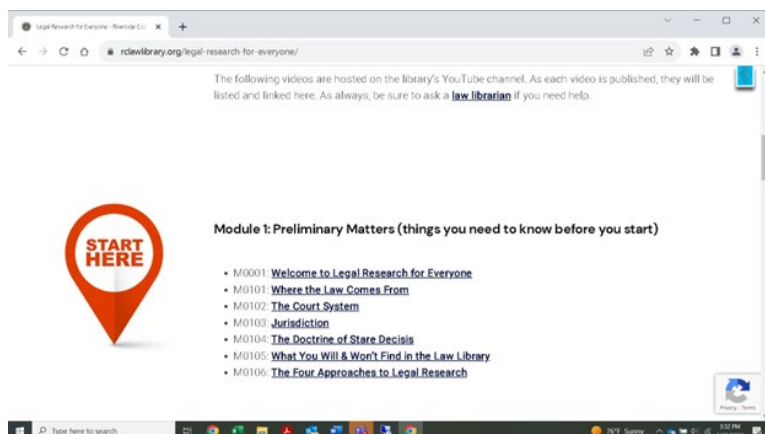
Legal Research for Everyone - Riverside Co ×
+
rclawlibrary.org/legal-research-for-everyone/

The following videos are hosted on the library's YouTube channel. As each video is published, they will be listed and linked here. As always, be sure to ask a **law librarian** if you need help.

START HERE

Module 1: Preliminary Matters (things you need to know before you start)

- M0001: Welcome to Legal Research for Everyone
- M0101: Where the Law Comes From
- M0102: The Court System
- M0103: Jurisdiction
- M0104: The Doctrine of Stare Decisis
- M0105: What You Will & Won't Find in the Law Library
- M0106: The Four Approaches to Legal Research

Privacy - Terms

Type here to search
76°F Sunny
3:32 PM
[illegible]